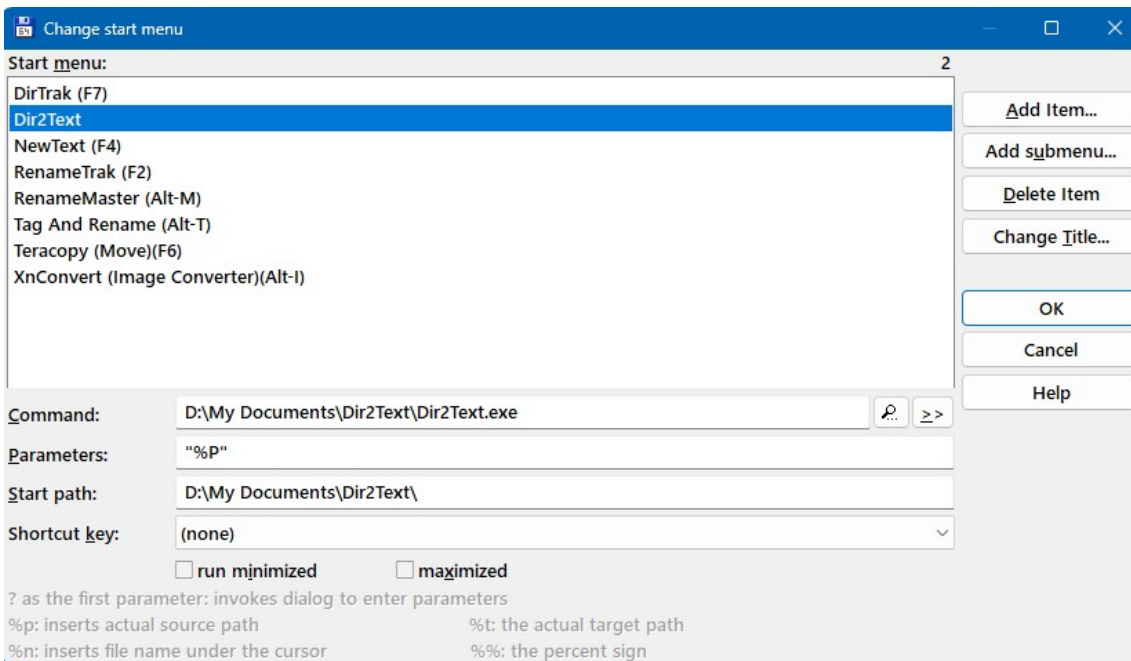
Change start menu

Start menu: 2

DirTrak (F7)
Dir2Text
NewText (F4)
RenameTrak (F2)
RenameMaster (Alt-M)
Tag And Rename (Alt-T)
Teracopy (Move)(F6)
XnConvert (Image Converter)(Alt-I)

Add Item...
Add submenu...
Delete Item
Change Title...
OK
Cancel
Help

Command: D:\My Documents\Dir2Text\Dir2Text.exe >>
Parameters: "%P"
Start path: D:\My Documents\Dir2Text\
Shortcut key: (none)

run minimized maximized

? as the first parameter: invokes dialog to enter parameters
%p: inserts actual source path
%t: the actual target path
%n: inserts file name under the cursor
%%: the percent sign